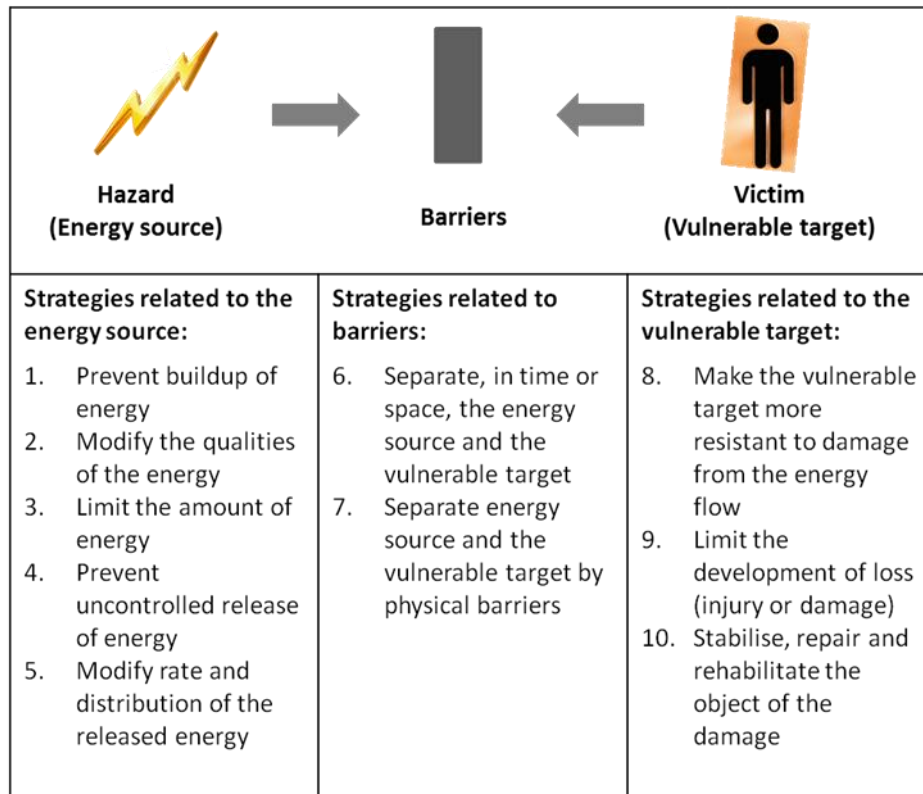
Hazard
(Energy source)

Barriers

Victim
(Vulnerable target)

| Strategies related to the energy source: | Strategies related to barriers: | Strategies related to the vulnerable target: |
|---|---|---|
| 1. Prevent buildup of energy<br>2. Modify the qualities of the energy<br>3. Limit the amount of energy<br>4. Prevent uncontrolled release of energy<br>5. Modify rate and distribution of the released energy | 6. Separate, in time or space, the energy source and the vulnerable target<br>7. Separate energy source and the vulnerable target by physical barriers | 8. Make the vulnerable target more resistant to damage from the energy flow<br>9. Limit the development of loss (injury or damage)<br>10. Stabilise, repair and rehabilitate the object of the damage |